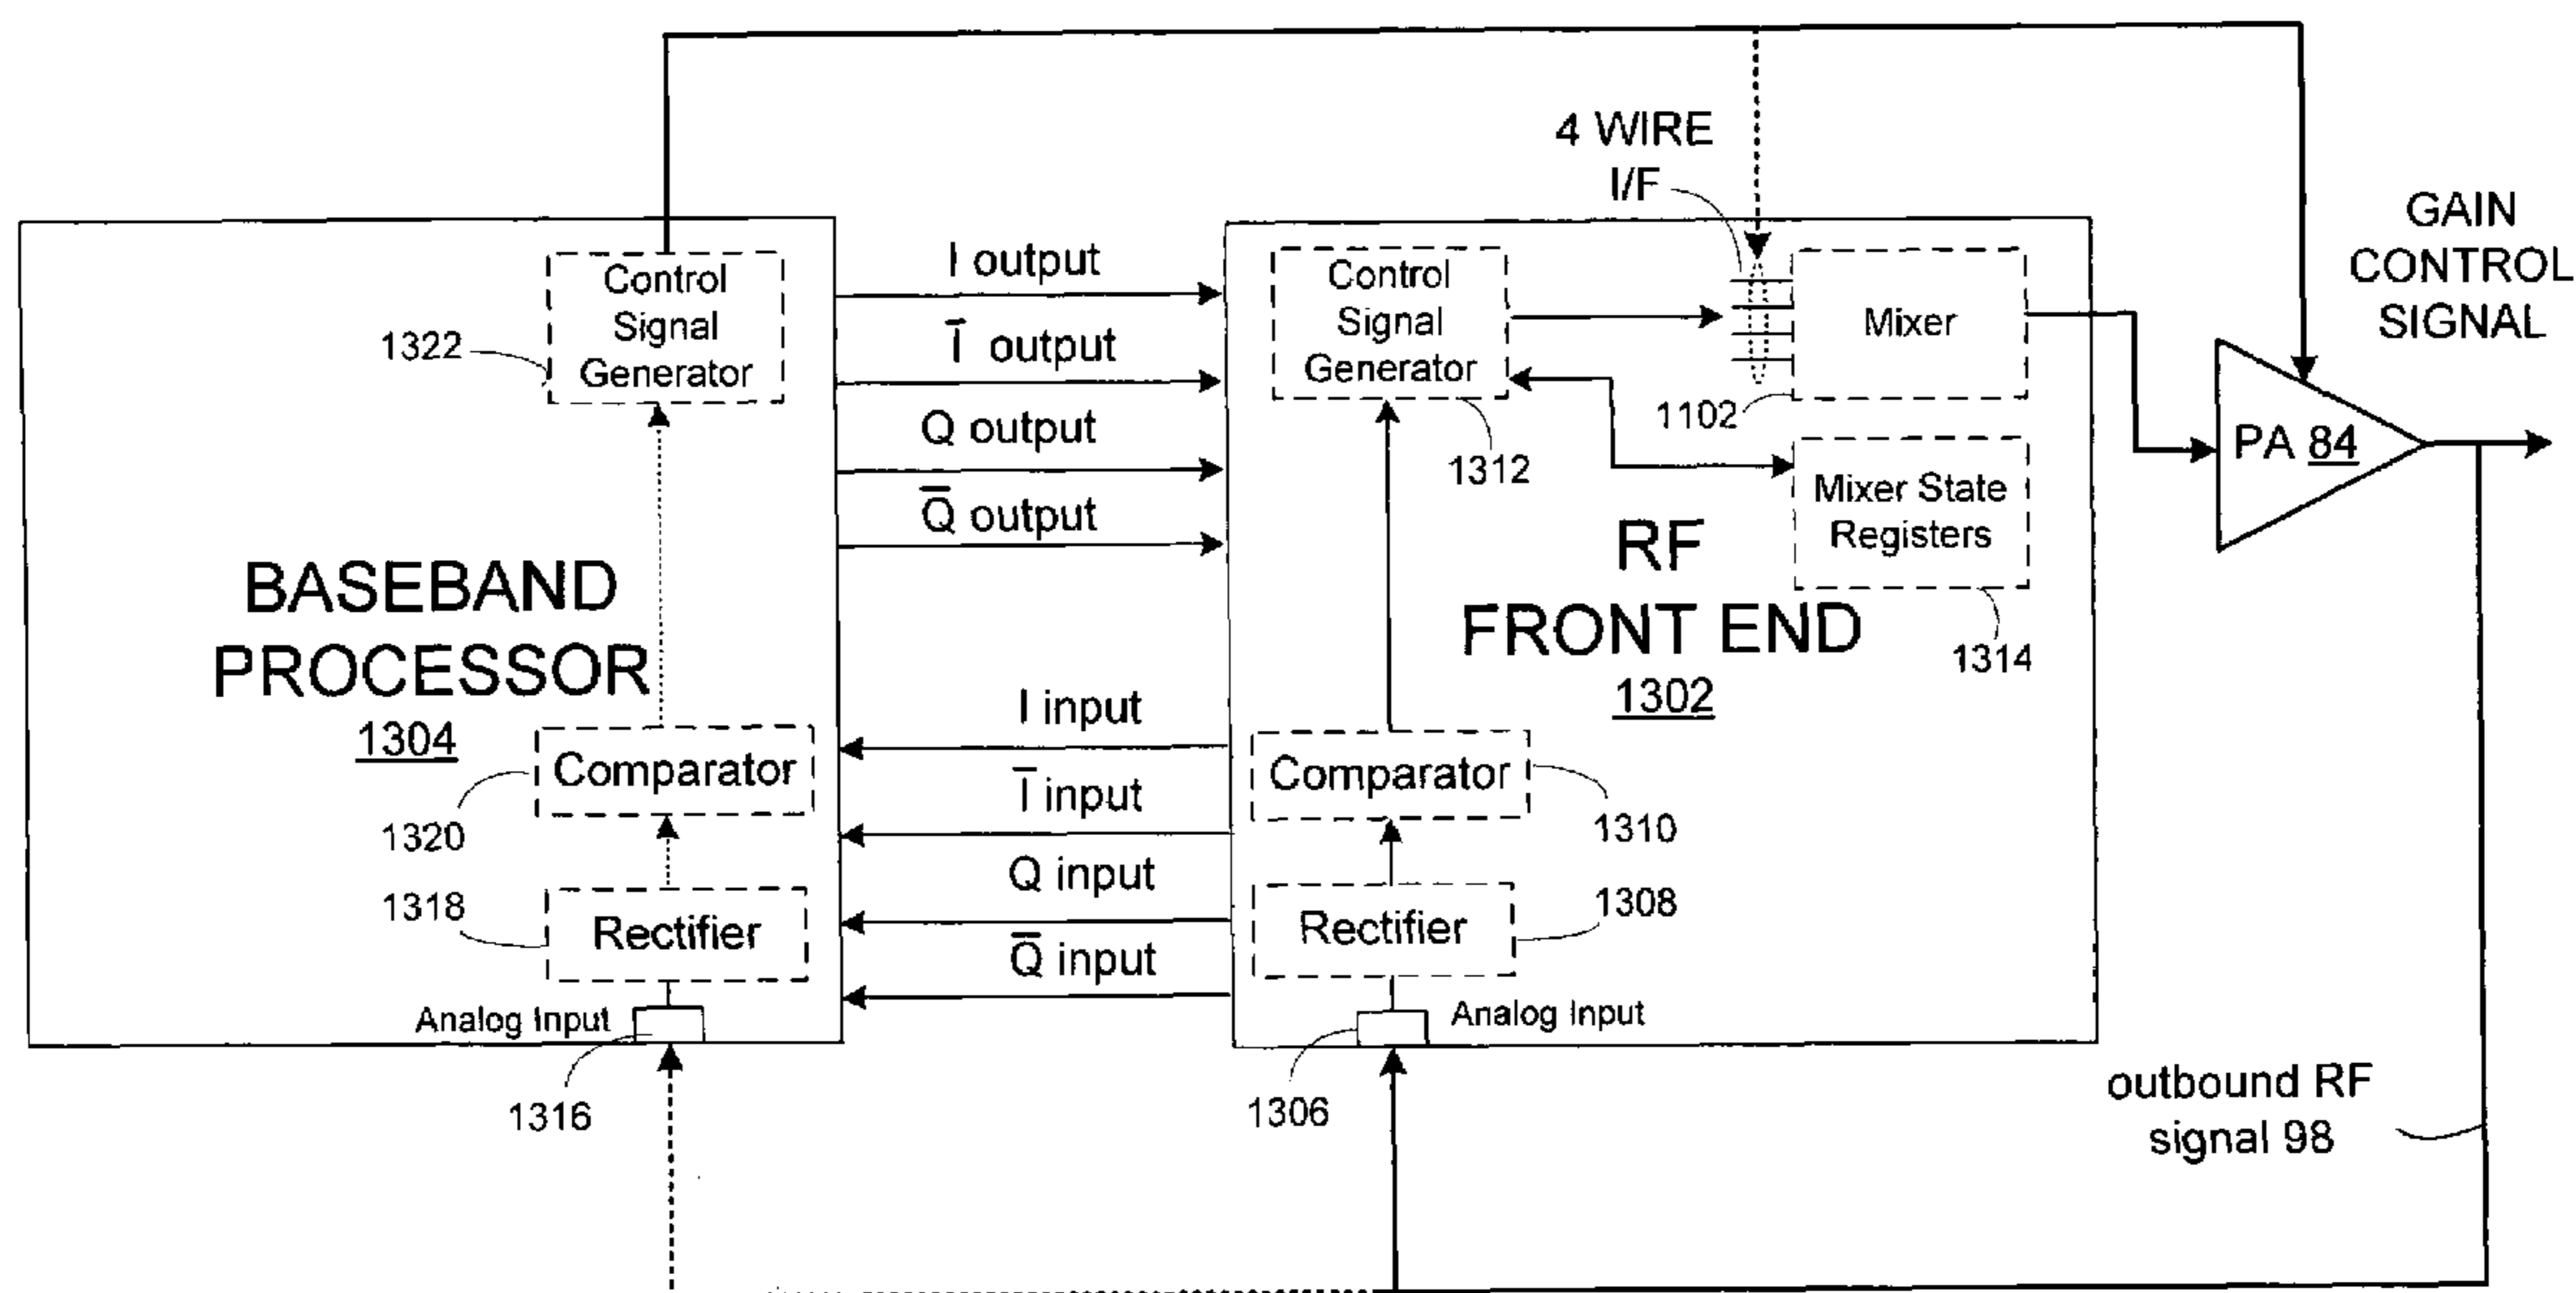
4 WIRE I/F

GAIN CONTROL SIGNAL

Control Signal Generator

1322

I output

$\bar{I}$ output

Q output

$\bar{Q}$ output

Control Signal Generator

Mixer

1102

1312

PA 84

Mixer State Registers

RF FRONT END 1302

1314

BASEBAND PROCESSOR 1304

Comparator

1320

I input

$\bar{I}$ input

Q input

$\bar{Q}$ input

Comparator

1310

1318

Rectifier

Rectifier

1308

Analog Input

Analog Input

1316

1306

outbound RF signal 98